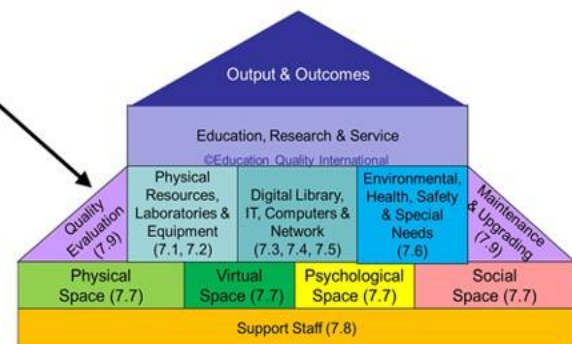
Output & Outcomes

Education, Research & Service

©Education Quality International

Quality Evaluation (7.9)

Physical Resources, Laboratories & Equipment (7.1, 7.2)

Digital Library, IT, Computers & Network (7.3, 7.4, 7.5)

Environmental, Health, Safety & Special Needs (7.6)

Maintenance & Upgrading (7.9)

Physical Space (7.7)

Virtual Space (7.7)

Psychological Space (7.7)

Social Space (7.7)

Support Staff (7.8)